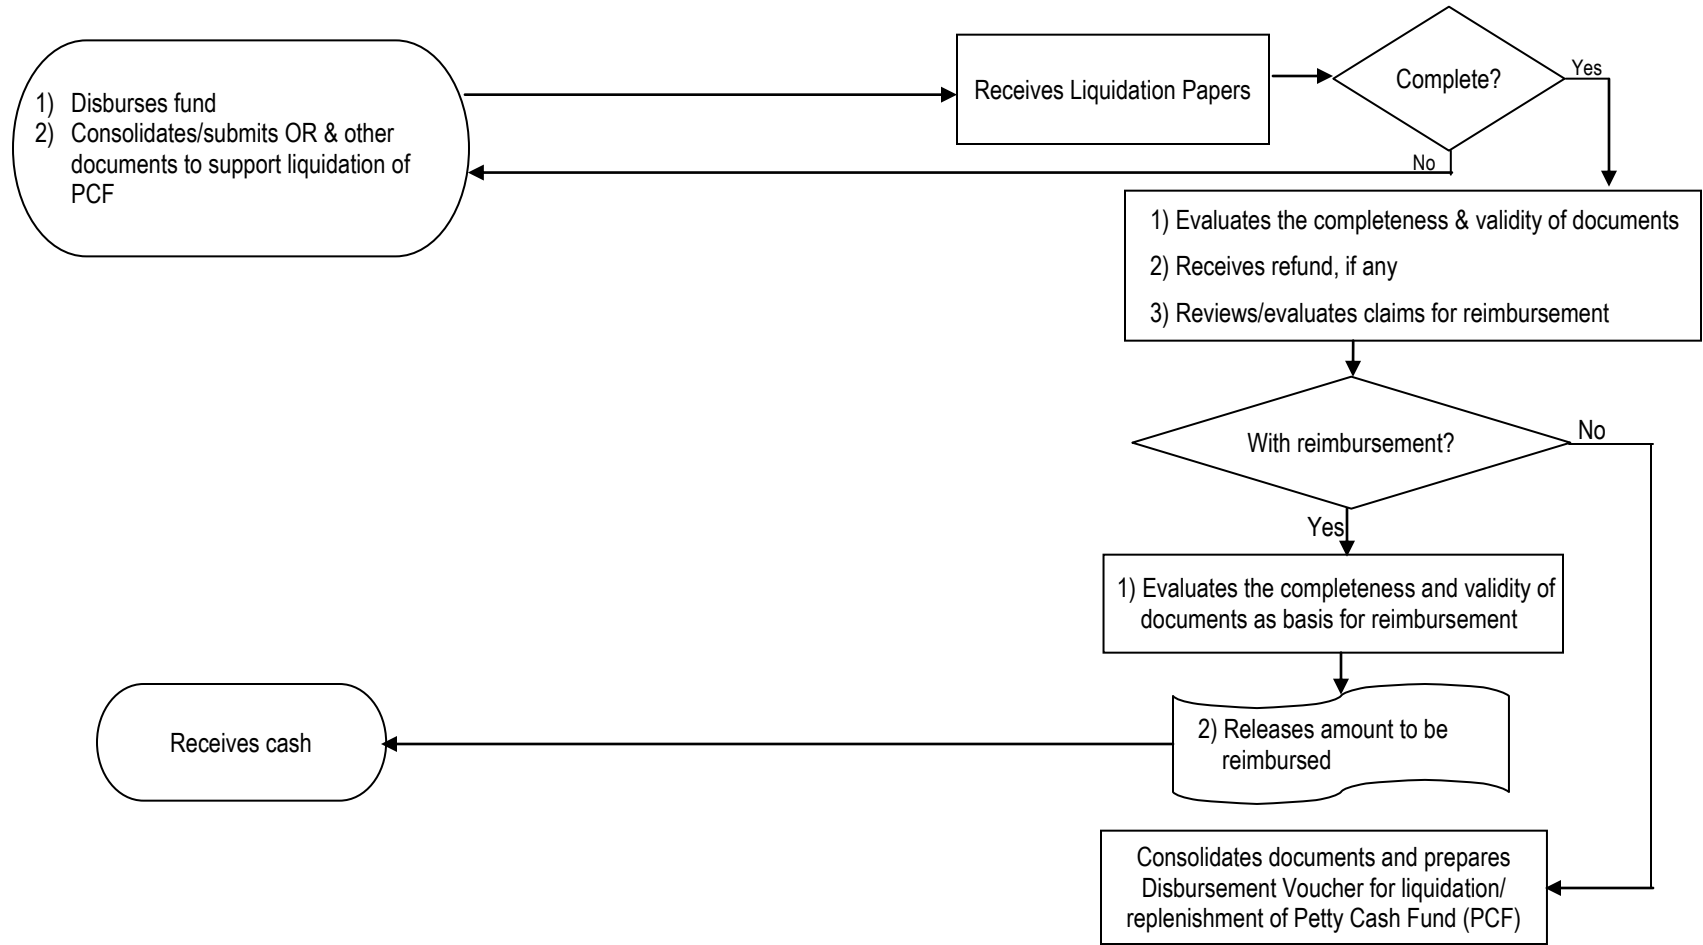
1) Disburses fund
2) Consolidates/submits OR & other documents to support liquidation of PCF

Receives Liquidation Papers

Complete?

Yes

No

1) Evaluates the completeness & validity of documents
2) Receives refund, if any
3) Reviews/evaluates claims for reimbursement

With reimbursement?

No

Yes

1) Evaluates the completeness and validity of documents as basis for reimbursement

2) Releases amount to be reimbursed

Receives cash

Consolidates documents and prepares Disbursement Voucher for liquidation/ replenishment of Petty Cash Fund (PCF)